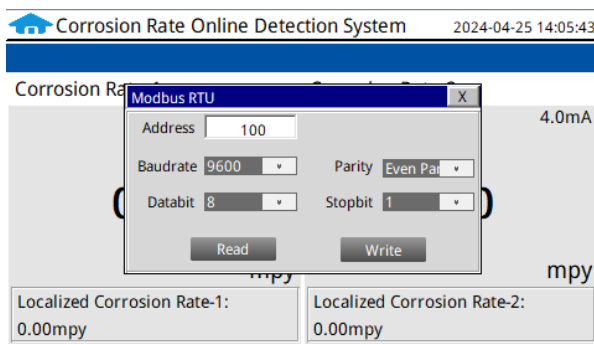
Corrosion Rate Online Detection System 2024-04-25 14:05:43

Corrosion Ra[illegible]

4.0mA

Modbus RTU X

Address 100

Baudrate 9600

Parity Even Par

Databit 8

Stopbit 1

Read

Write

mpy

mpy

Localized Corrosion Rate-1:
0.00mpy

Localized Corrosion Rate-2:
0.00mpy